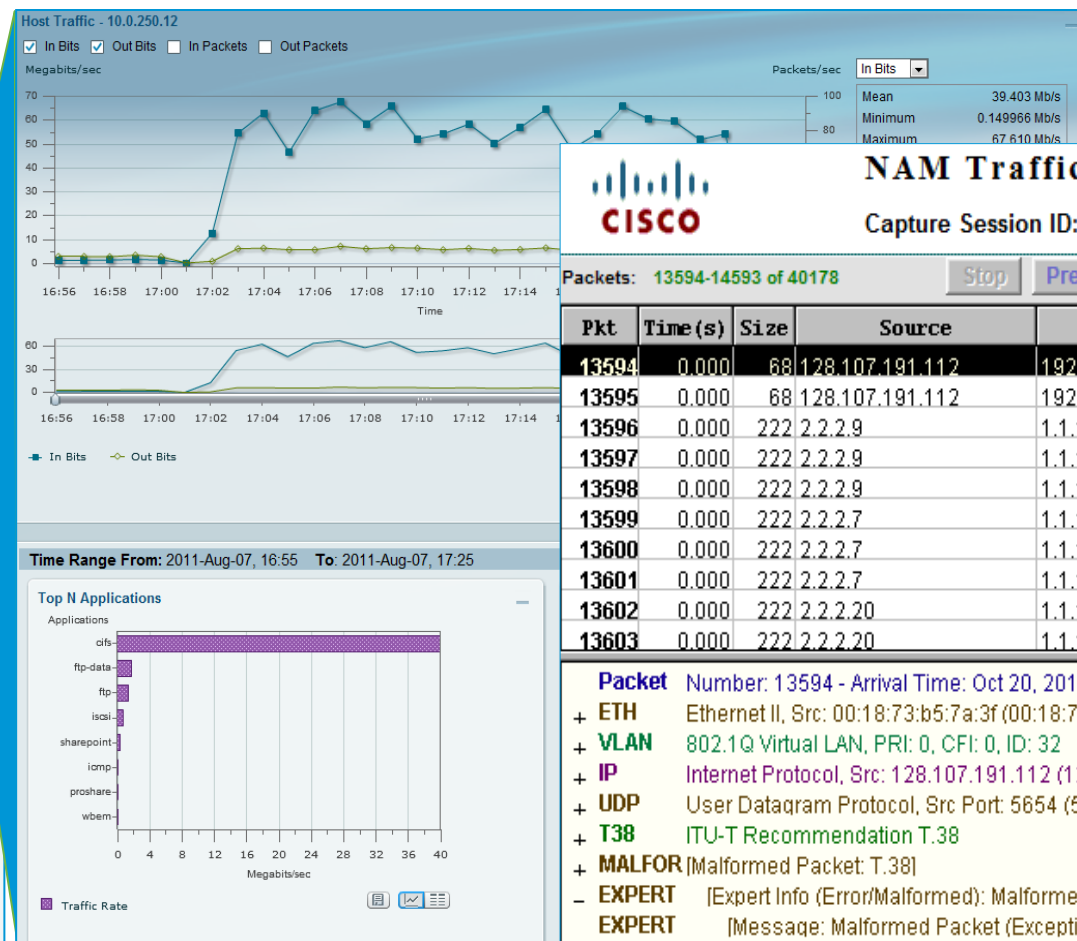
Host Traffic - 10.0.250.12

In Bits  Out Bits  In Packets  Out Packets

Megabits/sec

Packets/sec  In Bits

| Mean | 39.403 Mb/s |
|---|---|
| Minimum | 0.149966 Mb/s |
| Maximum | 67.610 Mb/s |

70 60 50 40 30 20 10 0

100 80

16:56 16:58 17:00 17:02 17:04 17:06 17:08 17:10 17:12 17:14

Time

60 30 0

16:56 16:58 17:00 17:02 17:04 17:06 17:08 17:10 17:12 17:14

In Bits  Out Bits

Time Range From: 2011-Aug-07, 16:55  To: 2011-Aug-07, 17:25

Top N Applications

Applications

cifs
ftp-data
ftp
iscsi
sharepoint
icmp
proshare
wbem

0 4 8 12 16 20 24 28 32 36 40

Megabits/sec

Traffic Rate

CISCO

NAM Traffi

Capture Session ID:

Packets: 13594-14593 of 40178

Stop  Pre

| Pkt | Time(s) | Size | Source | |
|---|---|---|---|---|
| 13594 | 0.000 | 68 | 128.107.191.112 | 192 |
| 13595 | 0.000 | 68 | 128.107.191.112 | 192 |
| 13596 | 0.000 | 222 | 2.2.2.9 | 1.1. |
| 13597 | 0.000 | 222 | 2.2.2.9 | 1.1. |
| 13598 | 0.000 | 222 | 2.2.2.9 | 1.1. |
| 13599 | 0.000 | 222 | 2.2.2.7 | 1.1. |
| 13600 | 0.000 | 222 | 2.2.2.7 | 1.1. |
| 13601 | 0.000 | 222 | 2.2.2.7 | 1.1. |
| 13602 | 0.000 | 222 | 2.2.2.20 | 1.1. |
| 13603 | 0.000 | 222 | 2.2.2.20 | 1.1. |

Packet Number: 13594 - Arrival Time: Oct 20, 201
+ ETH Ethernet II, Src: 00:18:73:b5:7a:3f (00:18:7
+ VLAN 802.1Q Virtual LAN, PRI: 0, CFI: 0, ID: 32
+ IP Internet Protocol, Src: 128.107.191.112 (1
+ UDP User Datagram Protocol, Src Port: 5654 (5
+ T38 ITU-T Recommendation T.38
+ MALFOR [Malformed Packet: T.38]
− EXPERT [Expert Info (Error/Malformed): Malforme
EXPERT [Message: Malformed Packet (Excepti